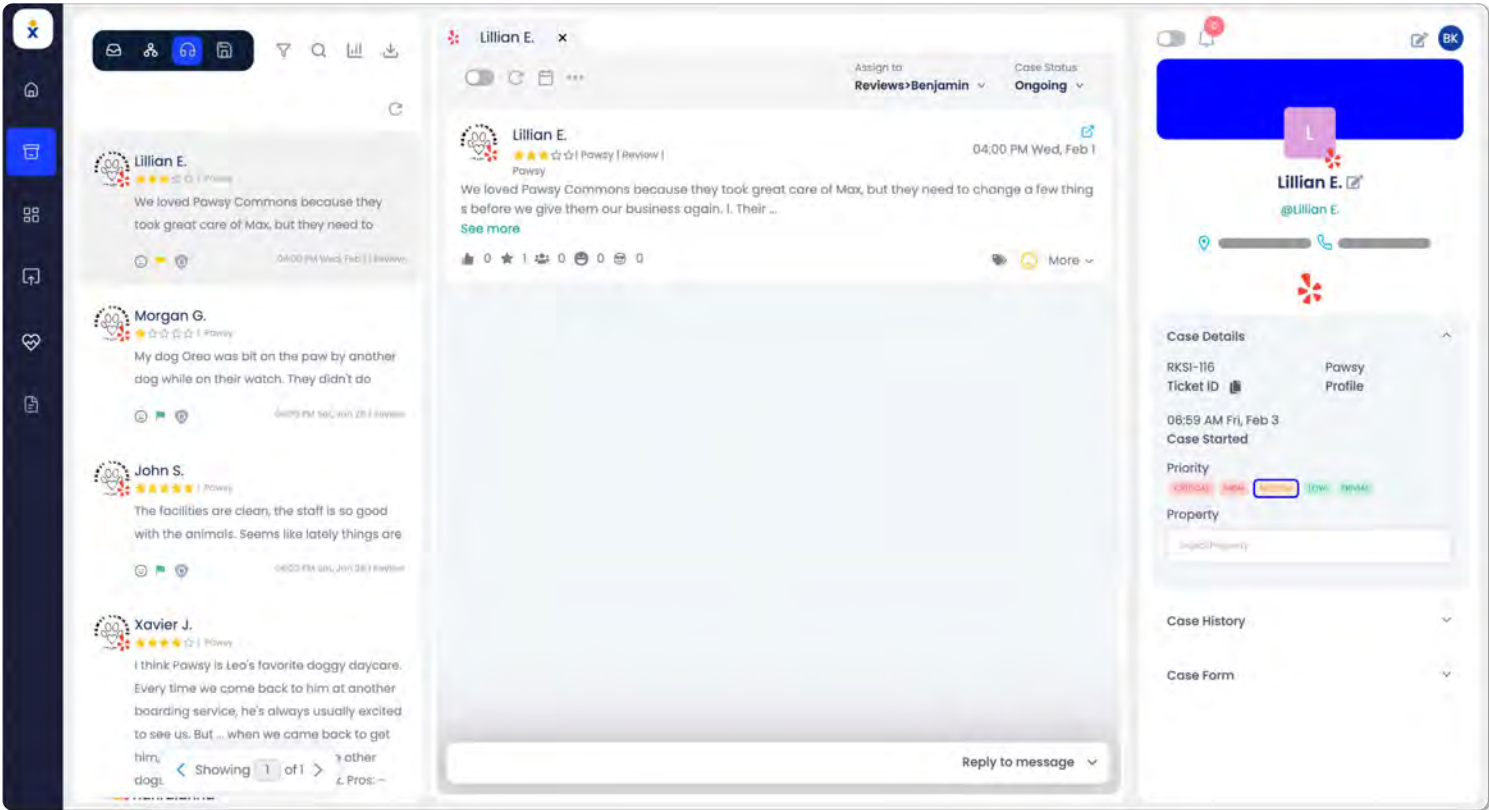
Lillian E.

Pawsy

We loved Pawsy Commons because they took great care of Max, but they need to

04:00 PM Wed, Feb 1 | Review

Morgan G.

Pawsy

My dog Oreo was bit on the paw by another dog while on their watch. They didn't do

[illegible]

John S.

Pawsy

The facilities are clean, the staff is so good with the animals. Seems like lately things are

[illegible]

Xavier J.

Pawsy

I think Pawsy is Leo's favorite doggy daycare. Every time we come back to him at another boarding service, he's always usually excited to see us. But ... when we came back to get him, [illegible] other dogs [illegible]. Pros: –

Showing 1 of 1

Lillian E. ×

Assign to
Reviews>Benjamin

Case Status
Ongoing

Lillian E.
| Pawsy | Review |
Pawsy
04:00 PM Wed, Feb 1

We loved Pawsy Commons because they took great care of Max, but they need to change a few things before we give them our business again. 1. Their ...
See more

0 1 0 0 0

More

Reply to message

BK

L

Lillian E.

@Lillian E.

Case Details

RKSI-116
Ticket ID

Pawsy
Profile

06:59 AM Fri, Feb 3
Case Started

Priority
Critical High Medium Low Trivial

Property
Select Property

Case History

Case Form